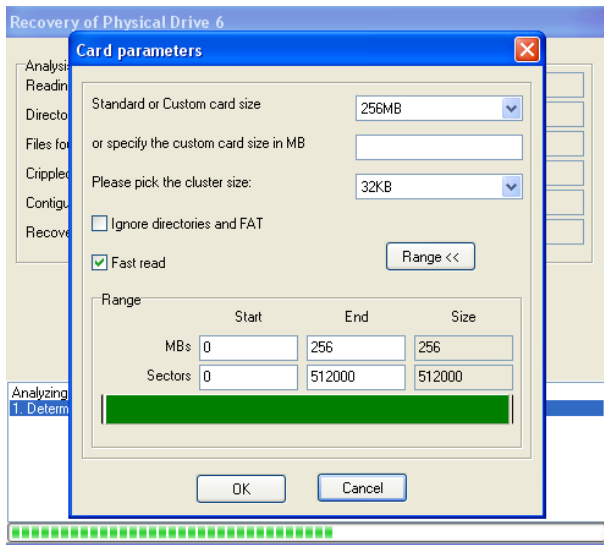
Recovery of Physical Drive 6

Analysi
Readin
Directo
Files fo
Crippled
Contigu
Recove

Analyzing
1. Determ

Card parameters

Standard or Custom card size
256MB

or specify the custom card size in MB

Please pick the cluster size:
32KB

Ignore directories and FAT

Fast read

Range <<

Range

| | Start | End | Size |
|---|---|---|---|
| MBs | 0 | 256 | 256 |
| Sectors | 0 | 512000 | 512000 |

OK
Cancel